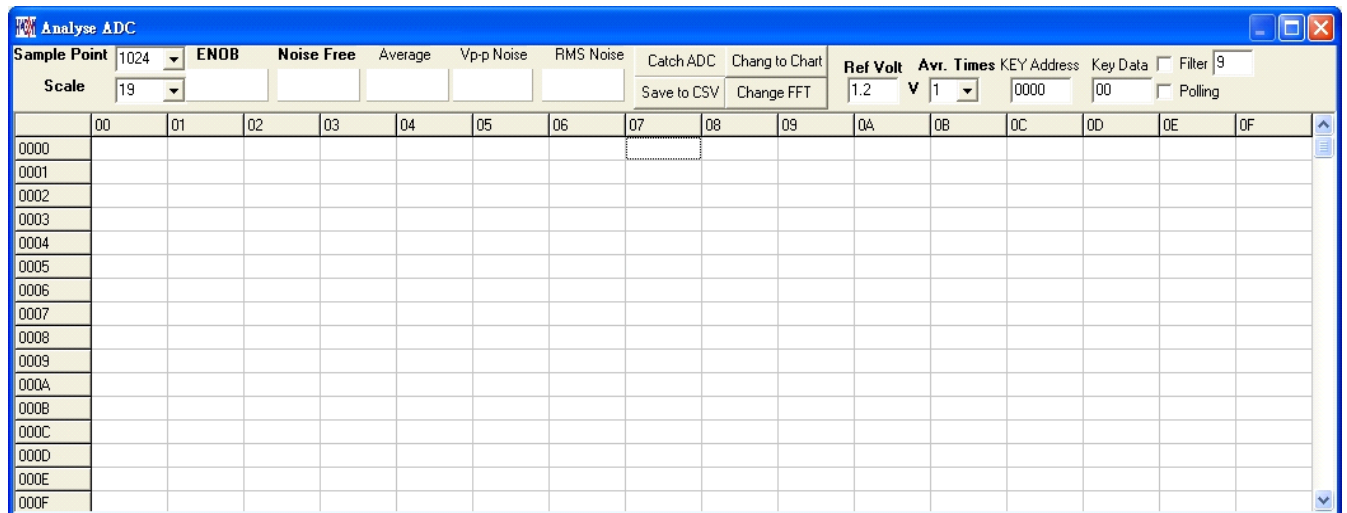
Analyse ADC

Sample Point 1024 ENOB Noise Free Average Vp-p Noise RMS Noise Catch ADC Chang to Chart Ref Volt 1.2 V Avr. Times 1 KEY Address 0000 Key Data 00 Filter 9 Polling

Scale 19 Save to CSV Change FFT

| | 00 | 01 | 02 | 03 | 04 | 05 | 06 | 07 | 08 | 09 | 0A | 0B | 0C | 0D | 0E | 0F |
|---|---|---|---|---|---|---|---|---|---|---|---|---|---|---|---|---|
| 0000 | | | | | | | | | | | | | | | | |
| 0001 | | | | | | | | | | | | | | | | |
| 0002 | | | | | | | | | | | | | | | | |
| 0003 | | | | | | | | | | | | | | | | |
| 0004 | | | | | | | | | | | | | | | | |
| 0005 | | | | | | | | | | | | | | | | |
| 0006 | | | | | | | | | | | | | | | | |
| 0007 | | | | | | | | | | | | | | | | |
| 0008 | | | | | | | | | | | | | | | | |
| 0009 | | | | | | | | | | | | | | | | |
| 000A | | | | | | | | | | | | | | | | |
| 000B | | | | | | | | | | | | | | | | |
| 000C | | | | | | | | | | | | | | | | |
| 000D | | | | | | | | | | | | | | | | |
| 000E | | | | | | | | | | | | | | | | |
| 000F | | | | | | | | | | | | | | | | |